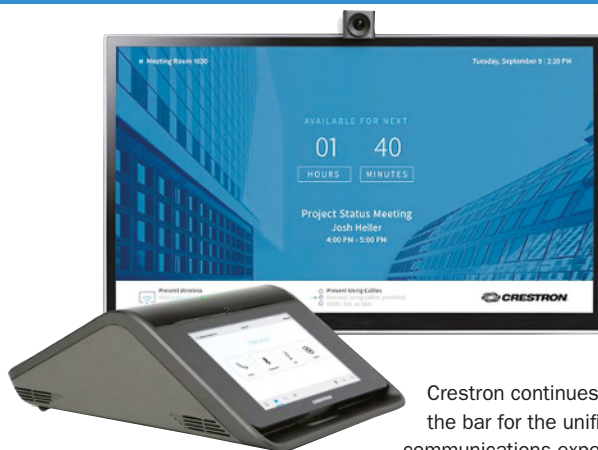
Meeting Room 1630

Tuesday, September 9 | 2:20 PM

AVAILABLE FOR NEXT

01 40

HOURS MINUTES

Project Status Meeting
Josh Heller
4:00 PM - 5:00 PM

Present Wireless
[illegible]

Present Using Cables
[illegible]

CRESTRON

Crestron continues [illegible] the bar for the unifi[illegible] communications expe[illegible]